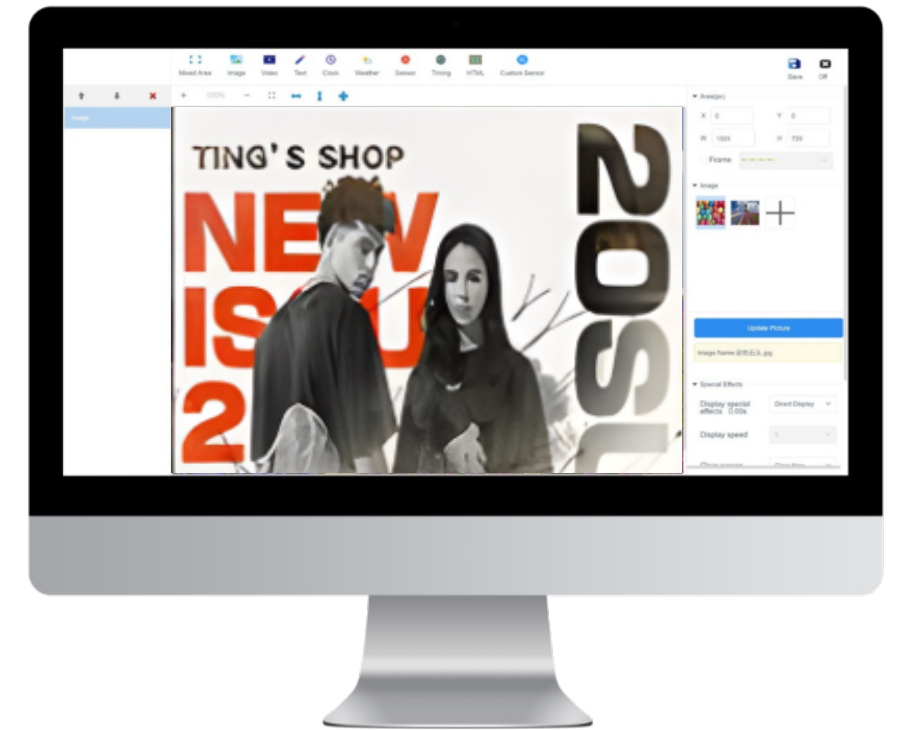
Mixed Area Image Video Text Clock Weather Sensor Timing HTML Custom Sensor

Save Off

Image

+ 100% − 

TING'S SHOP

NEW ISSU 2

2021

Area(px)

X 0 Y 0

W 1024 H 720

Frame

Image

Update Picture

Image Name: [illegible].jpg

Special Effects

Display special effects 0.00s Direct Display

Display speed

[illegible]